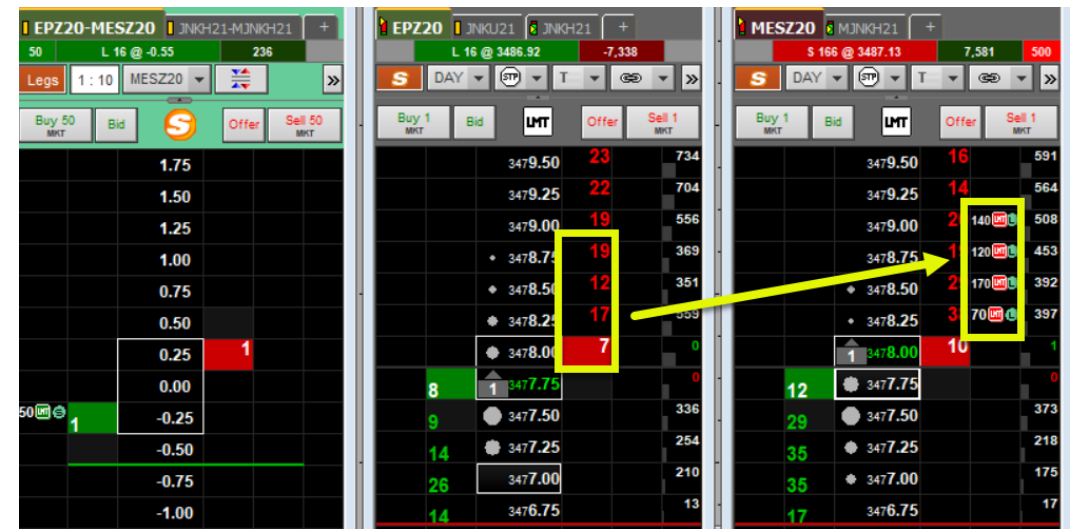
EPZ20-MESZ20 | JNKH21-MJNKH21 | +
50 | L 16 @ -0.55 | 236
Legs | 1 : 10 | MESZ20 | »
Buy 50 MKT | Bid | Offer | Sell 50 MKT

| | | | |
|---|---|---|---|
| | | 1.75 | |
| | | 1.50 | |
| | | 1.25 | |
| | | 1.00 | |
| | | 0.75 | |
| | | 0.50 | |
| | | 0.25 | 1 |
| | | 0.00 | |
| 50 LMT | 1 | -0.25 | |
| | | -0.50 | |
| | | -0.75 | |
| | | -1.00 | |

EPZ20 | JNKU21 | JNKH21 | +
L 16 @ 3486.92 | -7,338
S | DAY | STP | T | »
Buy 1 MKT | Bid | LMT | Offer | Sell 1 MKT

| | | | |
|---|---|---|---|
| | 3479.50 | 23 | 734 |
| | 3479.25 | 22 | 704 |
| | 3479.00 | 19 | 556 |
| | 3478.75 | 19 | 369 |
| | 3478.50 | 12 | 351 |
| | 3478.25 | 17 | 559 |
| | 3478.00 | 7 | 0 |
| 8 | 1 3477.75 | | 0 |
| 9 | 3477.50 | | 336 |
| 14 | 3477.25 | | 254 |
| 26 | 3477.00 | | 210 |
| 14 | 3476.75 | | 13 |

MESZ20 | MJNKH21 | +
S 166 @ 3487.13 | 7,581 | 500
S | DAY | STP | T | »
Buy 1 MKT | Bid | LMT | Offer | Sell 1 MKT

| | | | | |
|---|---|---|---|---|
| | 3479.50 | 16 | | 591 |
| | 3479.25 | 14 | | 564 |
| | 3479.00 | 2 | 140 LMT | 508 |
| | 3478.75 | 1 | 120 LMT | 453 |
| | 3478.50 | 2 | 170 LMT | 392 |
| | 3478.25 | 3 | 70 LMT | 397 |
| | 1 3478.00 | 10 | | 1 |
| 12 | 3477.75 | | | 0 |
| 29 | 3477.50 | | | 373 |
| 35 | 3477.25 | | | 218 |
| 35 | 3477.00 | | | 175 |
| 17 | 3476.75 | | | 17 |